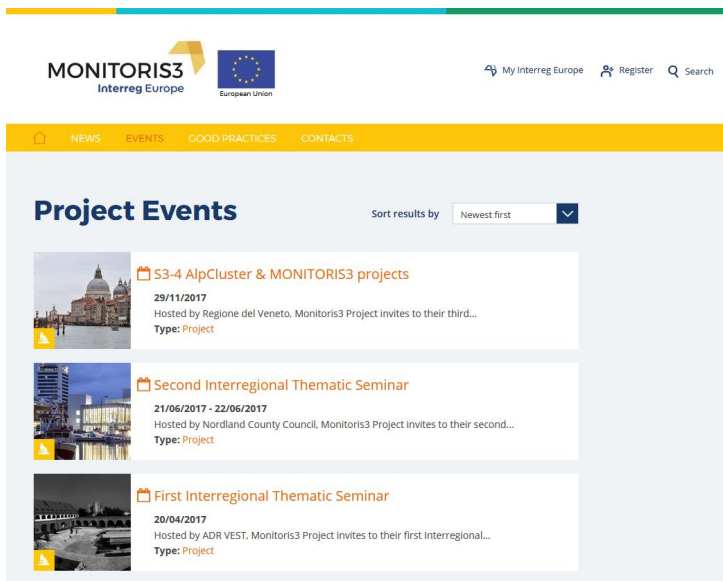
MONITORIS3
Interreg Europe

European Union

My Interreg Europe Register Search

NEWS EVENTS GOOD PRACTICES CONTACTS

Project Events

Sort results by Newest first

S3-4 AlpCluster & MONITORIS3 projects
29/11/2017
Hosted by Regione del Veneto, Monitoris3 Project invites to their third...
Type: Project

Second Interregional Thematic Seminar
21/06/2017 - 22/06/2017
Hosted by Nordland County Council, Monitoris3 Project invites to their second...
Type: Project

First Interregional Thematic Seminar
20/04/2017
Hosted by ADR VEST, Monitoris3 Project invites to their first Interregional...
Type: Project